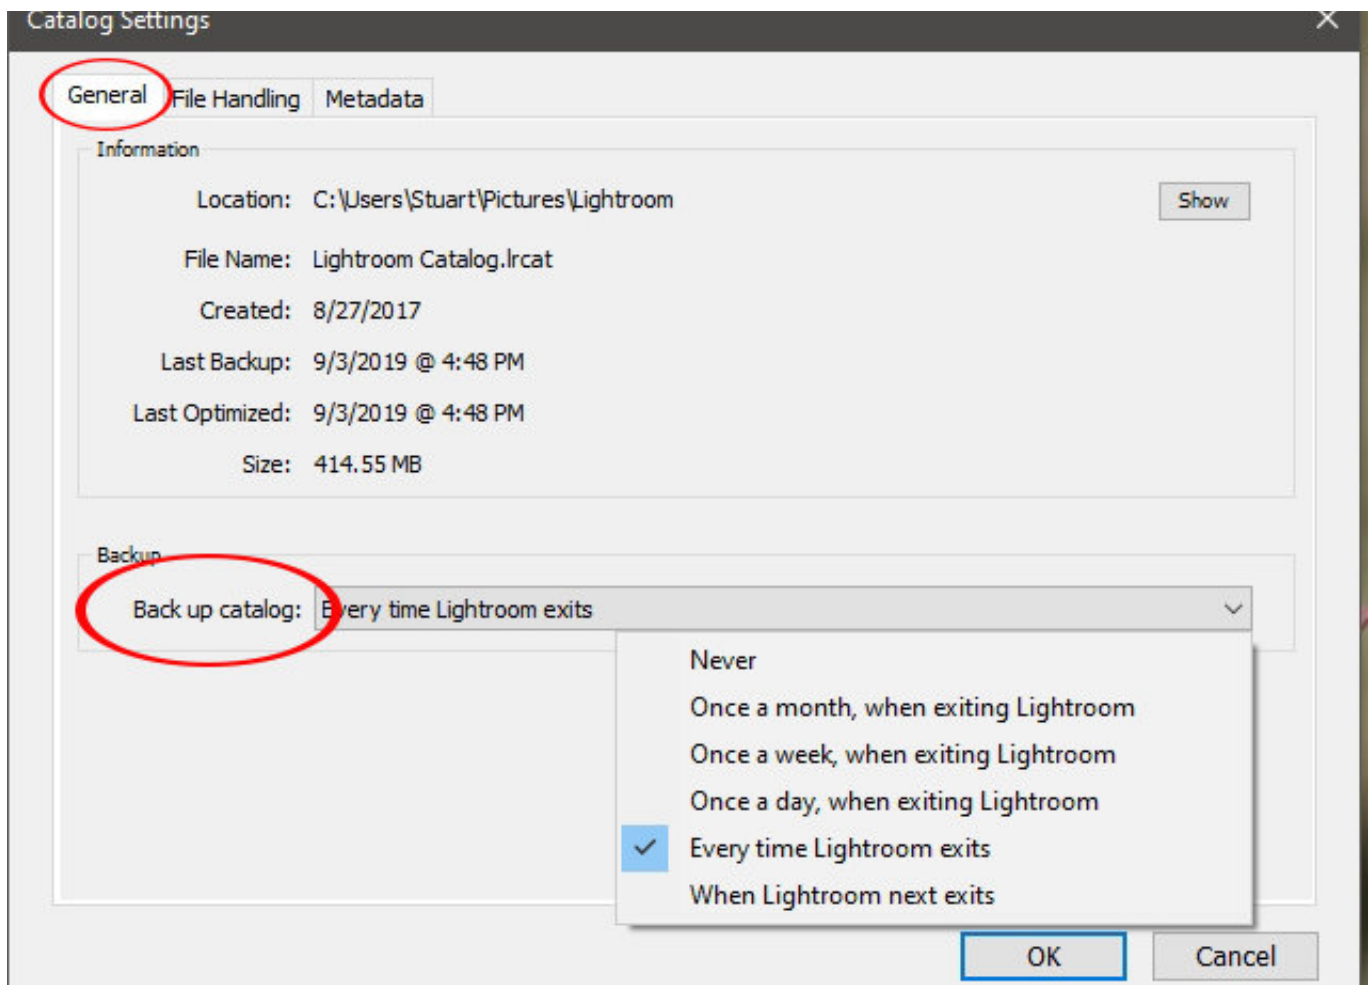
Catalog Settings

General File Handling Metadata

Information

Location: C:\Users\Stuart\Pictures\Lightroom

Show

File Name: Lightroom Catalog.lrcat

Created: 8/27/2017

Last Backup: 9/3/2019 @ 4:48 PM

Last Optimized: 9/3/2019 @ 4:48 PM

Size: 414.55 MB

Backup

Back up catalog: Every time Lightroom exits

Never

Once a month, when exiting Lightroom

Once a week, when exiting Lightroom

Once a day, when exiting Lightroom

Every time Lightroom exits

When Lightroom next exits

OK

Cancel